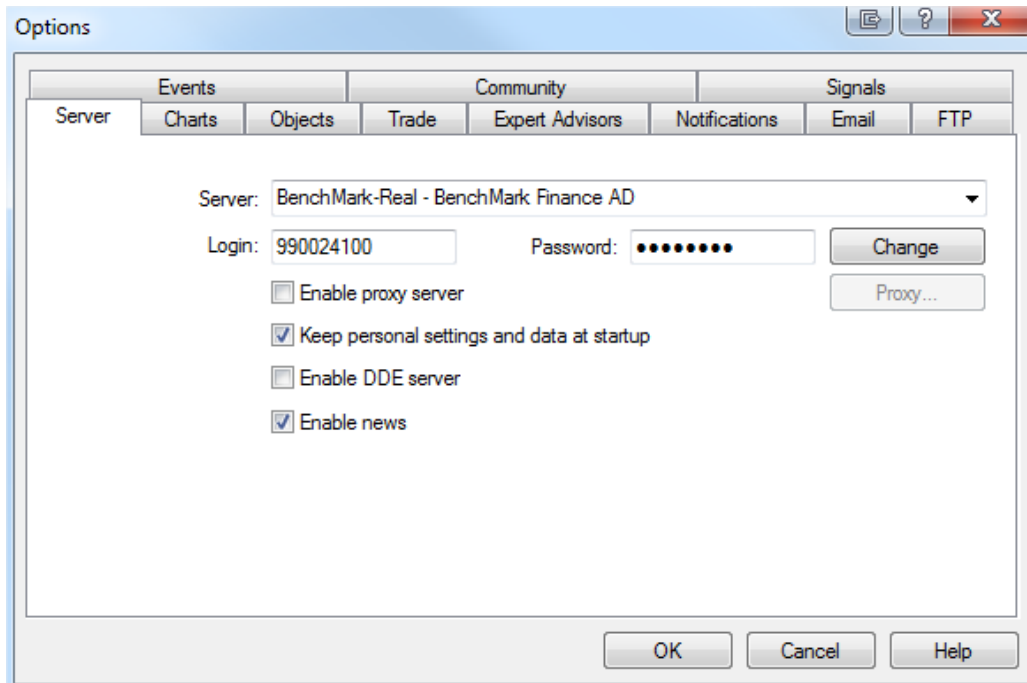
Options

?

X

Events

Community

Signals

Server

Charts

Objects

Trade

Expert Advisors

Notifications

Email

FTP

Server: BenchMark-Real - BenchMark Finance AD

Login: 990024100

Password: ●●●●●●●●

Change

Enable proxy server

Proxy...

Keep personal settings and data at startup

Enable DDE server

Enable news

OK

Cancel

Help